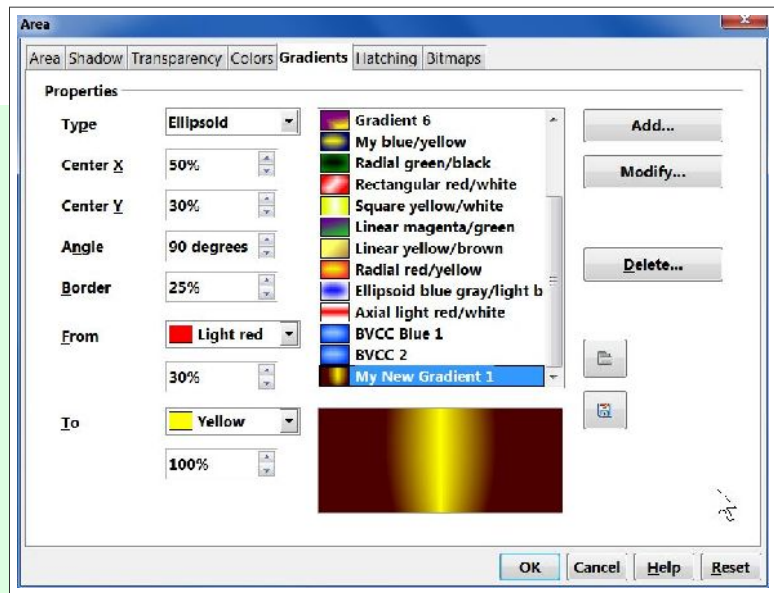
Area

Area | Shadow | Transparency | Colors | Gradients | Hatching | Bitmaps

Properties

Type Ellipsoid

Center X 50%

Center Y 30%

Angle 90 degrees

Border 25%

From Light red

30%

To Yellow

100%

Gradient 6
My blue/yellow
Radial green/black
Rectangular red/white
Square yellow/white
Linear magenta/green
Linear yellow/brown
Radial red/yellow
Ellipsoid blue gray/light b
Axial light red/white
BVCC Blue 1
BVCC 2
My New Gradient 1

Add...

Modify...

Delete...

OK Cancel Help Reset